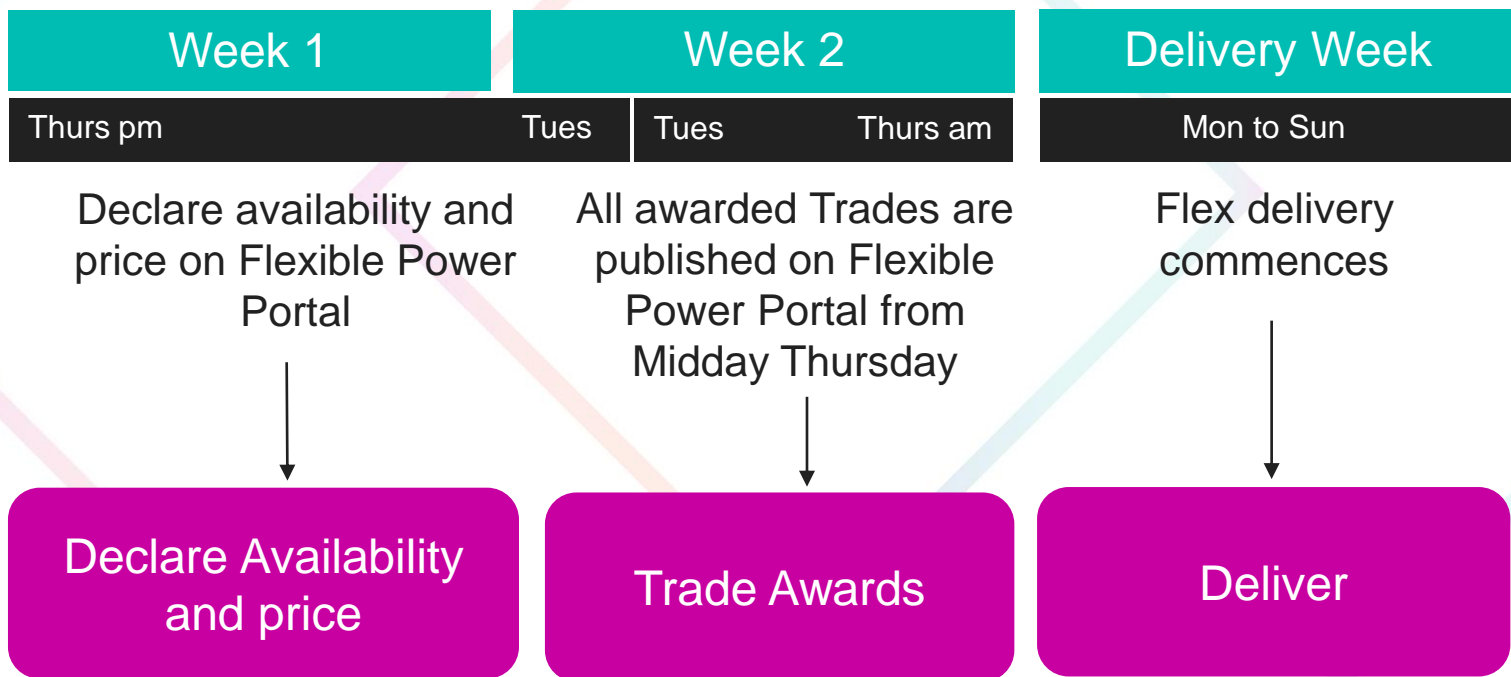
Week 1

Week 2

Delivery Week

Thurs pm

Tues

Tues

Thurs am

Mon to Sun

Declare availability and price on Flexible Power Portal

All awarded Trades are published on Flexible Power Portal from Midday Thursday

Flex delivery commences

Declare Availability and price

Trade Awards

Deliver